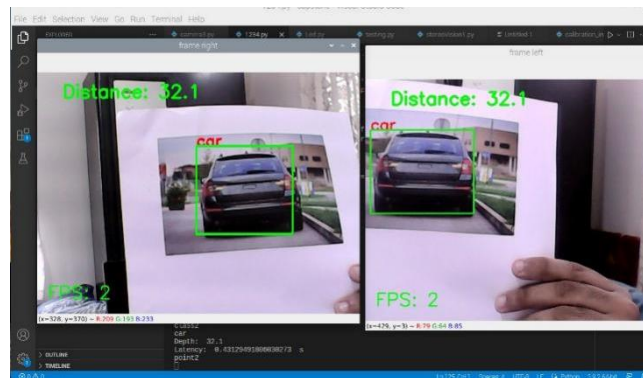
File Edit Selection View Go Run Terminal Help

EXPLORER

camera.py

1234.py

testing.py

calibration_in

frame right

frame left

Distance: 32.1

car

FPS: 2

(x=328, y=370) ~ R:209 G:193 B:233

Distance: 32.1

car

FPS: 2

(x=429, y=3) ~ R:79 G:64 B:85

class2
car
Depth: 32.1
Latency: 0.43129491806030273 s
point2

> OUTLINE

> TIMELINE

Python